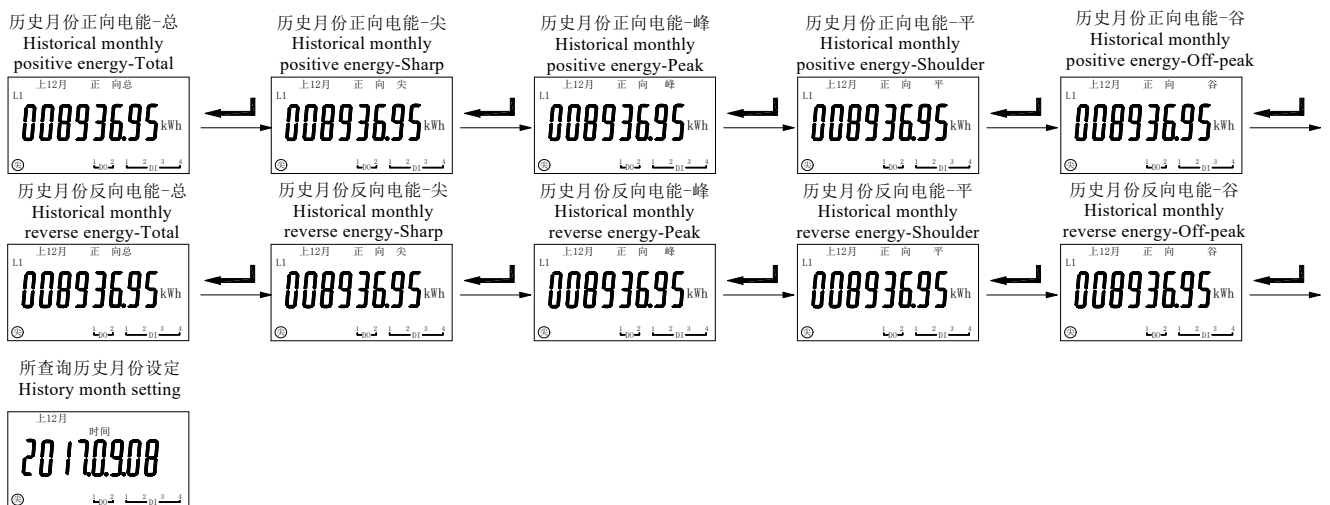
历史月份正向电能-总
Historical monthly positive energy-Total

上12月 正 向总
L1
008936.95 kWh
1 DO 2 1 2 DI 3 4

历史月份正向电能-尖
Historical monthly positive energy-Sharp

上12月 正 向 尖
L1
008936.95 kWh
1 DO 2 1 2 DI 3 4

历史月份正向电能-峰
Historical monthly positive energy-Peak

上12月 正 向 峰
L1
008936.95 kWh
1 DO 2 1 2 DI 3 4

历史月份正向电能-平
Historical monthly positive energy-Shoulder

上12月 正 向 平
L1
008936.95 kWh
1 DO 2 1 2 DI 3 4

历史月份正向电能-谷
Historical monthly positive energy-Off-peak

上12月 正 向 谷
L1
008936.95 kWh
1 DO 2 1 2 DI 3 4

历史月份反向电能-总
Historical monthly reverse energy-Total

上12月 正 向总
L1
008936.95 kWh
1 DO 2 1 2 DI 3 4

历史月份反向电能-尖
Historical monthly reverse energy-Sharp

上12月 正 向 尖
L1
008936.95 kWh
1 DO 2 1 2 DI 3 4

历史月份反向电能-峰
Historical monthly reverse energy-Peak

上12月 正 向 峰
L1
008936.95 kWh
1 DO 2 1 2 DI 3 4

历史月份反向电能-平
Historical monthly reverse energy-Shoulder

上12月 正 向 平
L1
008936.95 kWh
1 DO 2 1 2 DI 3 4

历史月份反向电能-谷
Historical monthly reverse energy-Off-peak

上12月 谷
L1
008936.95 kWh
1 DO 2 1 2 DI 3 4

所查询历史月份设定
History month setting

上12月
时间
2017.09.08
1 DO 2 1 2 DI 3 4